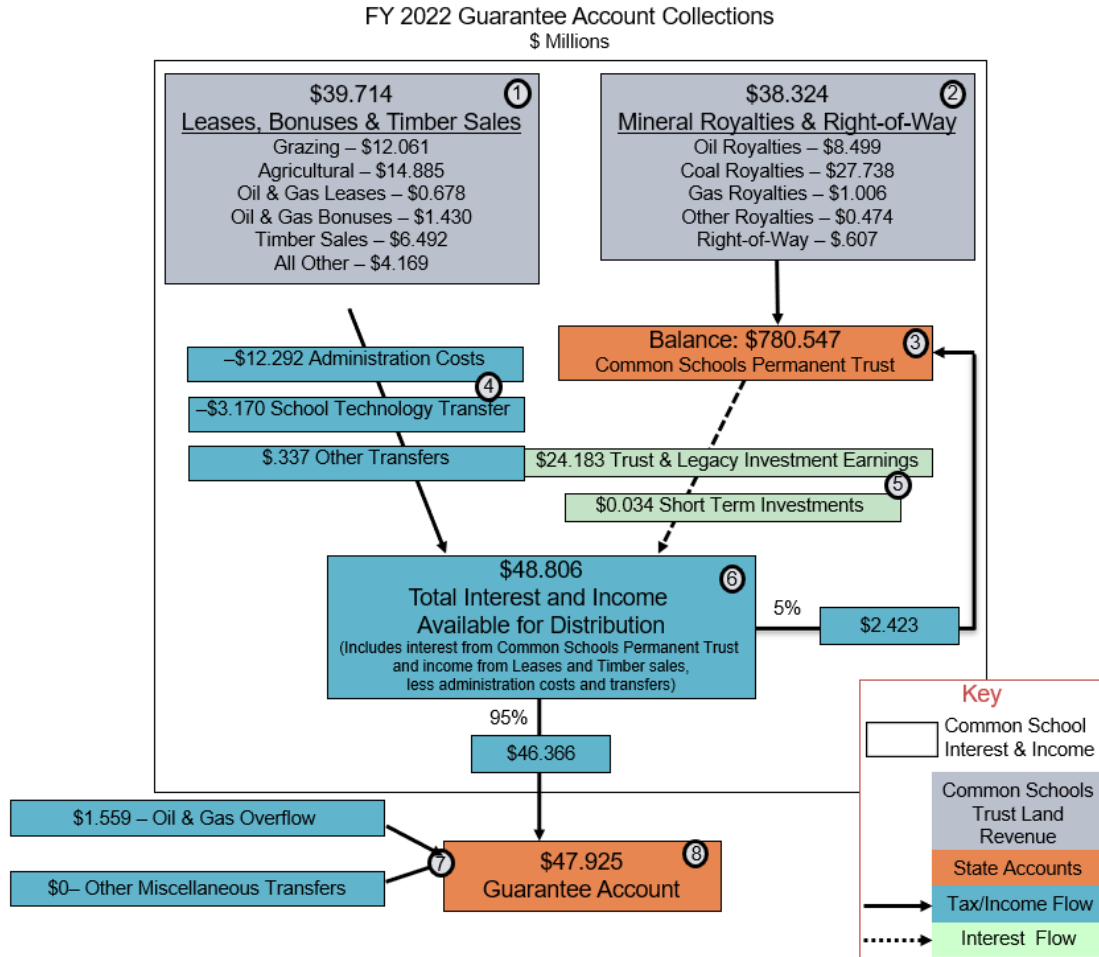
FY 2022 Guarantee Account Collections
$ Millions

$39.714
Leases, Bonuses & Timber Sales
Grazing – $12.061
Agricultural – $14.885
Oil & Gas Leases – $0.678
Oil & Gas Bonuses – $1.430
Timber Sales – $6.492
All Other – $4.169

1

$38.324
Mineral Royalties & Right-of-Way
Oil Royalties – $8.499
Coal Royalties – $27.738
Gas Royalties – $1.006
Other Royalties – $0.474
Right-of-Way – $.607

2

Balance: $780.547
Common Schools Permanent Trust

3

–$12.292 Administration Costs

4

–$3.170 School Technology Transfer

$.337 Other Transfers

$24.183 Trust & Legacy Investment Earnings

5

$0.034 Short Term Investments

$48.806
Total Interest and Income Available for Distribution
(Includes interest from Common Schools Permanent Trust and income from Leases and Timber sales, less administration costs and transfers)

6

5%

$2.423

95%

$46.366

Key
Common School Interest & Income
Common Schools Trust Land Revenue
State Accounts
Tax/Income Flow
Interest Flow

$1.559 – Oil & Gas Overflow

7

$0– Other Miscellaneous Transfers

$47.925
Guarantee Account

8